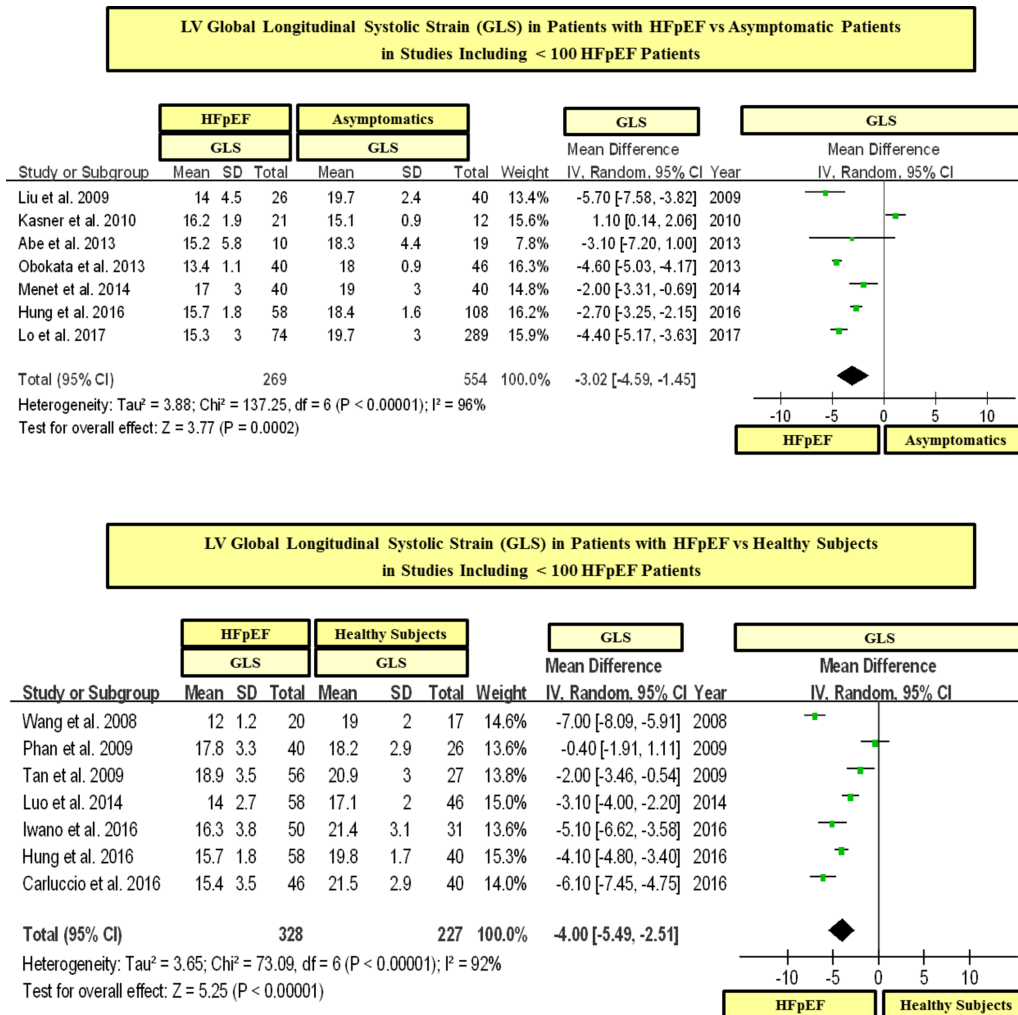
LV Global Longitudinal Systolic Strain (GLS) in Patients with HFpEF vs Asymptomatic Patients
in Studies Including < 100 HFpEF Patients

| | HFpEF | | | Asymptomatics | | | | GLS | | GLS |
|---|---|---|---|---|---|---|---|---|---|---|
| | GLS | | | GLS | | | | Mean Difference | | Mean Difference |
| Study or Subgroup | Mean | SD | Total | Mean | SD | Total | Weight | IV, Random, 95% CI | Year | IV, Random, 95% CI |
| Liu et al. 2009 | 14 | 4.5 | 26 | 19.7 | 2.4 | 40 | 13.4% | -5.70 [-7.58, -3.82] | 2009 | |
| Kasner et al. 2010 | 16.2 | 1.9 | 21 | 15.1 | 0.9 | 12 | 15.6% | 1.10 [0.14, 2.06] | 2010 | |
| Abe et al. 2013 | 15.2 | 5.8 | 10 | 18.3 | 4.4 | 19 | 7.8% | -3.10 [-7.20, 1.00] | 2013 | |
| Obokata et al. 2013 | 13.4 | 1.1 | 40 | 18 | 0.9 | 46 | 16.3% | -4.60 [-5.03, -4.17] | 2013 | |
| Menet et al. 2014 | 17 | 3 | 40 | 19 | 3 | 40 | 14.8% | -2.00 [-3.31, -0.69] | 2014 | |
| Hung et al. 2016 | 15.7 | 1.8 | 58 | 18.4 | 1.6 | 108 | 16.2% | -2.70 [-3.25, -2.15] | 2016 | |
| Lo et al. 2017 | 15.3 | 3 | 74 | 19.7 | 3 | 289 | 15.9% | -4.40 [-5.17, -3.63] | 2017 | |
| Total (95% CI) | | | 269 | | | 554 | 100.0% | -3.02 [-4.59, -1.45] | | |

Heterogeneity: Tau² = 3.88; Chi² = 137.25, df = 6 (P < 0.00001); I² = 96%
Test for overall effect: Z = 3.77 (P = 0.0002)

-10 -5 0 5 10
HFpEF Asymptomatics

LV Global Longitudinal Systolic Strain (GLS) in Patients with HFpEF vs Healthy Subjects
in Studies Including < 100 HFpEF Patients

| | HFpEF | | | Healthy Subjects | | | | GLS | | GLS |
|---|---|---|---|---|---|---|---|---|---|---|
| | GLS | | | GLS | | | | Mean Difference | | Mean Difference |
| Study or Subgroup | Mean | SD | Total | Mean | SD | Total | Weight | IV, Random, 95% CI | Year | IV, Random, 95% CI |
| Wang et al. 2008 | 12 | 1.2 | 20 | 19 | 2 | 17 | 14.6% | -7.00 [-8.09, -5.91] | 2008 | |
| Phan et al. 2009 | 17.8 | 3.3 | 40 | 18.2 | 2.9 | 26 | 13.6% | -0.40 [-1.91, 1.11] | 2009 | |
| Tan et al. 2009 | 18.9 | 3.5 | 56 | 20.9 | 3 | 27 | 13.8% | -2.00 [-3.46, -0.54] | 2009 | |
| Luo et al. 2014 | 14 | 2.7 | 58 | 17.1 | 2 | 46 | 15.0% | -3.10 [-4.00, -2.20] | 2014 | |
| Iwano et al. 2016 | 16.3 | 3.8 | 50 | 21.4 | 3.1 | 31 | 13.6% | -5.10 [-6.62, -3.58] | 2016 | |
| Hung et al. 2016 | 15.7 | 1.8 | 58 | 19.8 | 1.7 | 40 | 15.3% | -4.10 [-4.80, -3.40] | 2016 | |
| Carluccio et al. 2016 | 15.4 | 3.5 | 46 | 21.5 | 2.9 | 40 | 14.0% | -6.10 [-7.45, -4.75] | 2016 | |
| Total (95% CI) | | | 328 | | | 227 | 100.0% | -4.00 [-5.49, -2.51] | | |

Heterogeneity: Tau² = 3.65; Chi² = 73.09, df = 6 (P < 0.00001); I² = 92%
Test for overall effect: Z = 5.25 (P < 0.00001)

-10 -5 0 5 10
HFpEF Healthy Subjects